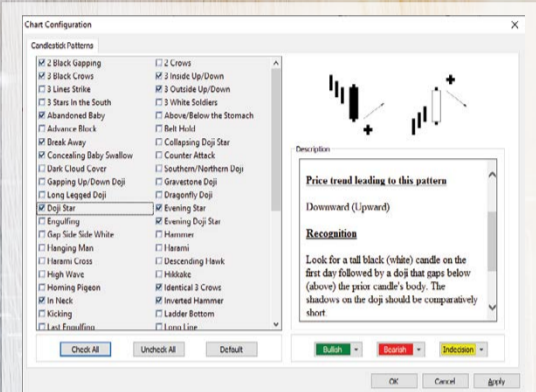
Chart Configuration

Candlestick Patterns

☑ 2 Black Gapping
☑ 3 Black Crows
☐ 3 Lines Strike
☐ 3 Stars In the South
☑ Abandoned Baby
☐ Advance Block
☑ Break Away
☑ Concealing Baby Swallow
☐ Dark Cloud Cover
☐ Gapping Up/Down Doji
☐ Long Legged Doji
☑ Doji Star
☐ Engulfing
☐ Gap Side Side White
☐ Hanging Man
☐ Harami Cross
☐ High Wave
☐ Homing Pigeon
☑ In Neck
☐ Kicking
☐ Last Engulfing

☐ 2 Crows
☑ 3 Inside Up/Down
☑ 3 Outside Up/Down
☐ 3 White Soldiers
☐ Above/Below the Stomach
☐ Belt Hold
☐ Collapsing Doji Star
☐ Counter Attack
☐ Southern/Northern Doji
☐ Gravestone Doji
☐ Dragonfly Doji
☑ Evening Star
☑ Evening Doji Star
☐ Hammer
☐ Harami
☐ Descending Hawk
☐ Hikkake
☑ Identical 3 Crows
☑ Inverted Hammer
☐ Ladder Bottom
☐ Long Line

Description

Price trend leading to this pattern

Downward (Upward)

Recognition

Look for a tall black (white) candle on the first day followed by a doji that gaps below (above) the prior candle's body. The shadows on the doji should be comparatively short.

Check All
Uncheck All
Default

Bullish
Bearish
Indecision

OK
Cancel
Apply